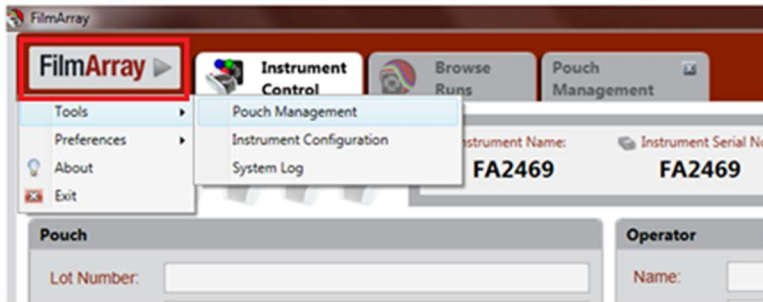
FilmArray

FilmArray

Instrument Control

Browse Runs

Pouch Management

Tools

Preferences

About

Exit

Pouch Management

Instrument Configuration

System Log

Instrument Name:

FA2469

Instrument Serial N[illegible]

FA2469

Pouch

Lot Number:

Operator

Name: